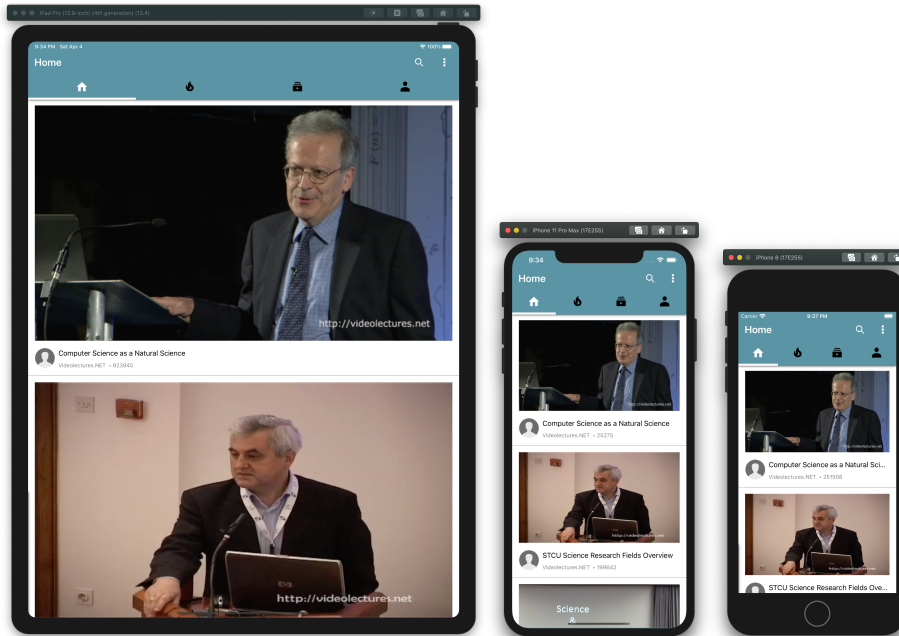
iPad Pro (12.9-inch) (4th generation) (13.4)

9:34 PM Sat Apr 4
100%

Home

http://videolectures.net

Computer Science as a Natural Science
Videolectures.NET • 923945

http://videolectures.net

iPhone 11 Pro Max (17E255)

9:34

Home

http://videolectures.net

Computer Science as a Natural Science
Videolectures.NET • 25275

http://videolectures.net

STCU Science Research Fields Overview
Videolectures.NET • 199642

Science

iPhone 8 (17E255)

Carrier
9:37 PM

Home

http://videolectures.net

Computer Science as a Natural Sci...
Videolectures.NET • 251558

http://videolectures.net

STCU Science Research Fields Ove...